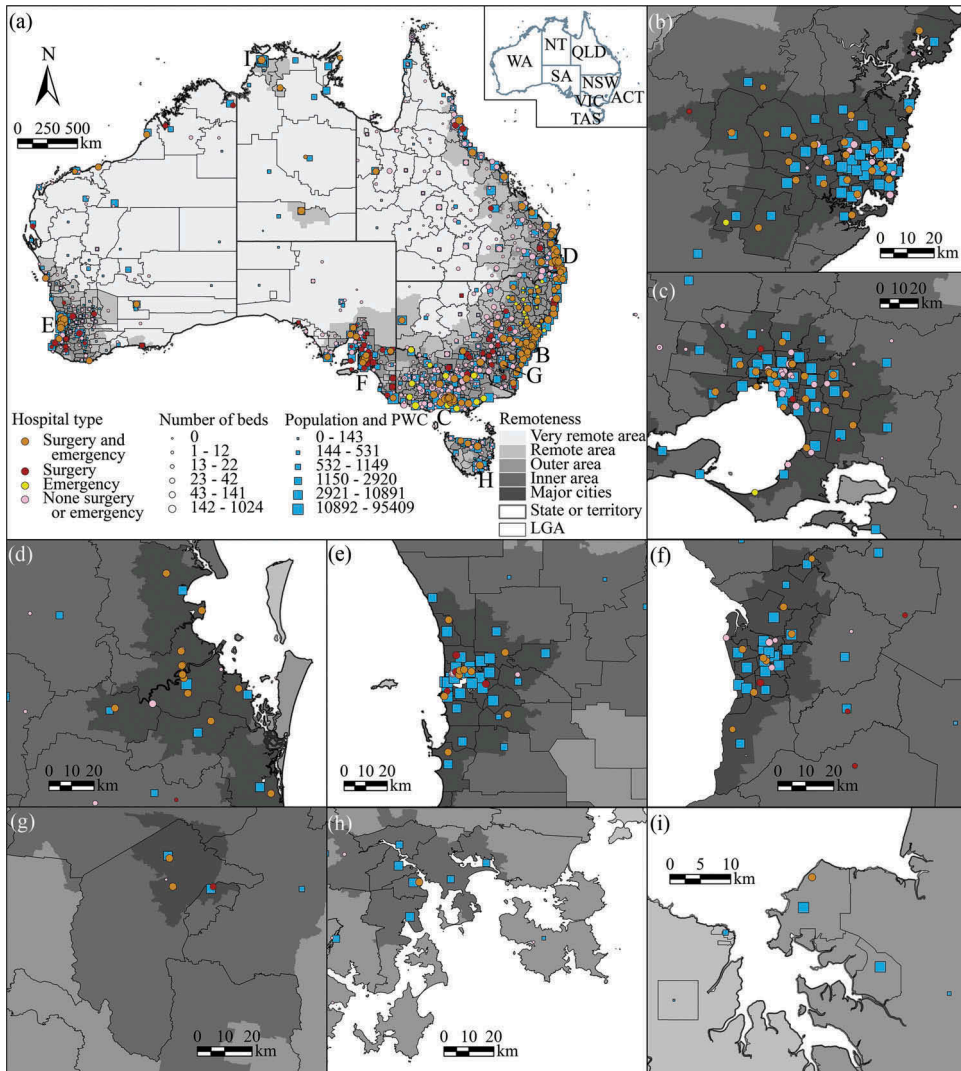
(a)

N

0 250 500
km

I

WA NT QLD SA NSW ACT VIC TAS

D

E

B

F

G

C

H

Hospital type
Surgery and emergency
Surgery
Emergency
None surgery or emergency

Number of beds
0
1 - 12
13 - 22
23 - 42
43 - 141
142 - 1024

Population and PWC
0 - 143
144 - 531
532 - 1149
1150 - 2920
2921 - 10891
10892 - 95409

Remoteness
Very remote area
Remote area
Outer area
Inner area
Major cities
State or territory
LGA

(b)
0 10 20
km

(c)
0 10 20
km

(d)
0 10 20
km

(e)
0 10 20
km

(f)
0 10 20
km

(g)
0 10 20
km

(h)
0 10 20
km

(i)
0 5 10
km